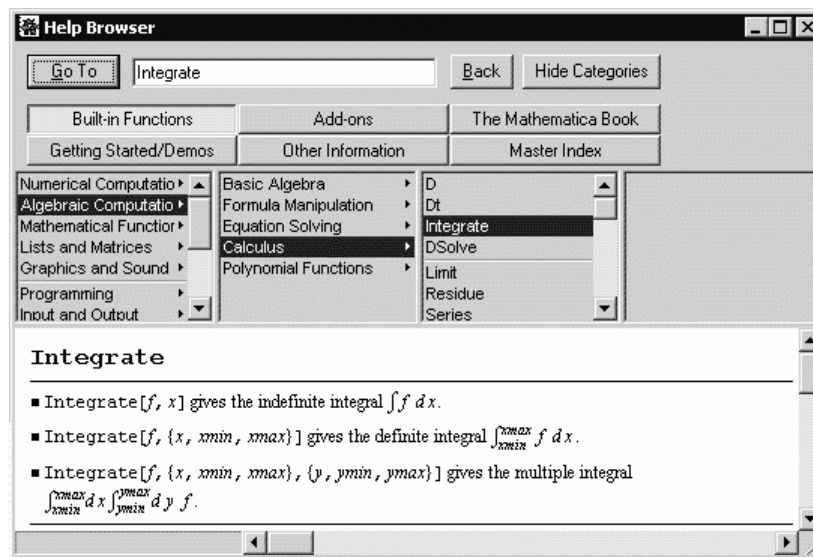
Help Browser

Go To Integrate Back Hide Categories

Built-in Functions | Add-ons | The Mathematica Book
Getting Started/Demos | Other Information | Master Index

Numerical Computatio
Algebraic Computatio
Mathematical Functior
Lists and Matrices
Graphics and Sound
Programming
Input and Output

Basic Algebra
Formula Manipulation
Equation Solving
Calculus
Polynomial Functions

D
Dt
Integrate
DSolve
Limit
Residue
Series

Integrate

■ Integrate[f, x] gives the indefinite integral $\int f\,dx$.

■ Integrate[f, {x, xmin, xmax}] gives the definite integral $\int_{xmin}^{xmax} f\,dx$.

■ Integrate[f, {x, xmin, xmax}, {y, ymin, ymax}] gives the multiple integral $\int_{xmin}^{xmax} dx \int_{ymin}^{ymax} dy\, f$.